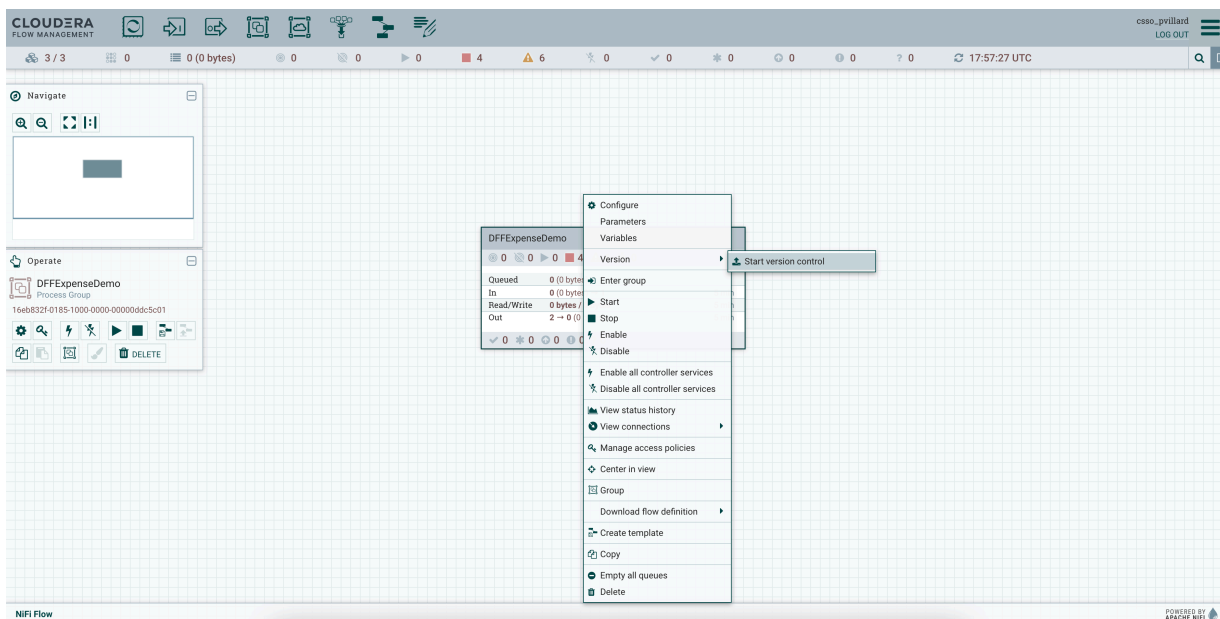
CLOUDERA FLOW MANAGEMENT

csso_pvillard
LOG OUT

3 / 3 0 0 (0 bytes) 0 0 0 4 6 0 0 0 0 0 ? 0 17:57:27 UTC

Navigate

Operate

DFFExpenseDemo
Process Group
16eb832f-0185-1000-0000-00000ddc5c01

DELETE

DFFExpenseDemo
0 0 0 4

| Queued | 0 (0 bytes |
|---|---|
| In | 0 (0 bytes |
| Read/Write | 0 bytes / |
| Out | 2 → 0 (0 |

0 0 0 0

Configure
Parameters
Variables
Version
Start version control
Enter group
Start
Stop
Enable
Disable
Enable all controller services
Disable all controller services
View status history
View connections
Manage access policies
Center in view
Group
Download flow definition
Create template
Copy
Empty all queues
Delete

NiFi Flow

POWERED BY APACHE NIFI